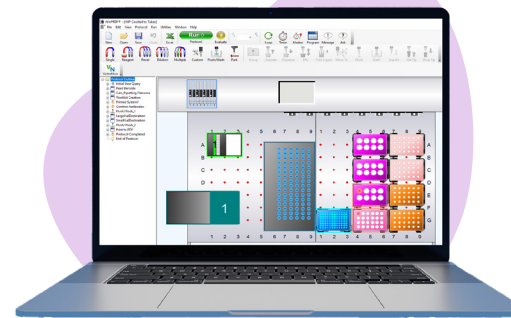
MAPBPP - [VHP Cosmetic Tubes]

File Edit View Protocol Run Window Help

New Open Save Undo Scale Protocols Evaluate Loop Timer Shaker Program Message Pipet

Single Reagent Pencil Dilution Multiple Custom Point/Multi Pool

Initial User Query
Read Barcode
Lists_Buildings (Reconst
HoodSlot Leadtoon
Primary System?
Custom Instruction
Prime Nozzle_1
LargeColDestination
HoodSlotDestination
Prime Nozzle_2
Prime to ADF
Protocol Completed
End of Protocol

1 2 3 4 5 6 7 8 9 10 11 12 13 14 15 16 17 18

A
B
C
D
E
F
G

1

1 2 3 4 5 6 7 8 9 10 11 12 13 14 15 16 17 18